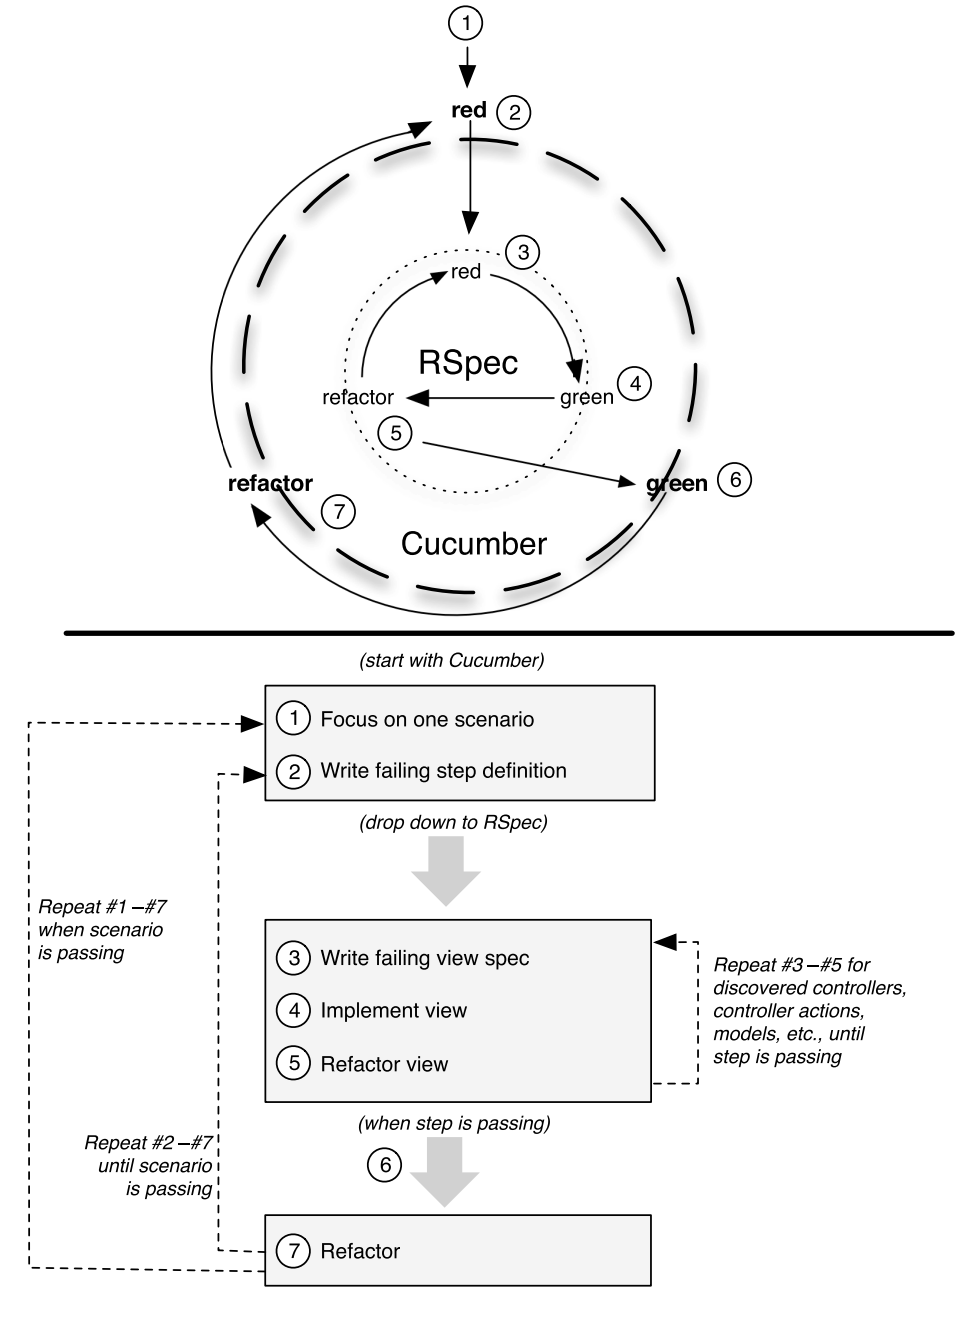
1
red 2
3
red
RSpec
refactor
green 4
5
green 6
refactor
7
Cucumber

(start with Cucumber)

1 Focus on one scenario
2 Write failing step definition

(drop down to RSpec)

Repeat #1 – #7 when scenario is passing

3 Write failing view spec
4 Implement view
5 Refactor view

Repeat #3 – #5 for discovered controllers, controller actions, models, etc., until step is passing

(when step is passing)

Repeat #2 – #7 until scenario is passing

6

7 Refactor